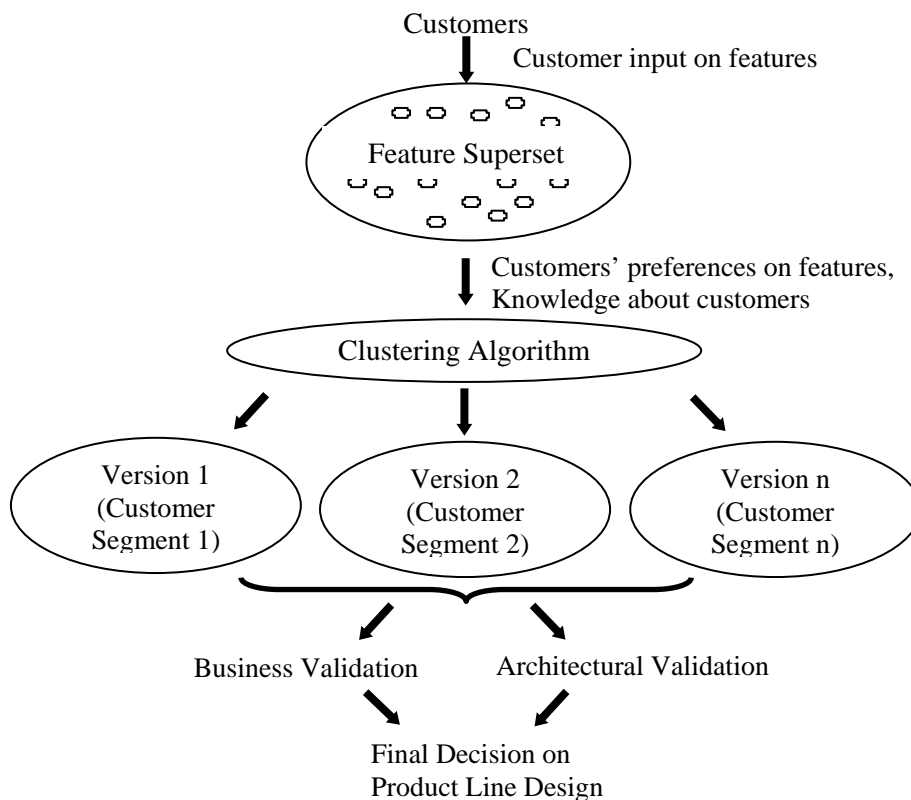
Customers

Customer input on features

Feature Superset

Customers' preferences on features, Knowledge about customers

Clustering Algorithm

Version 1 (Customer Segment 1)

Version 2 (Customer Segment 2)

Version n (Customer Segment n)

Business Validation

Architectural Validation

Final Decision on Product Line Design